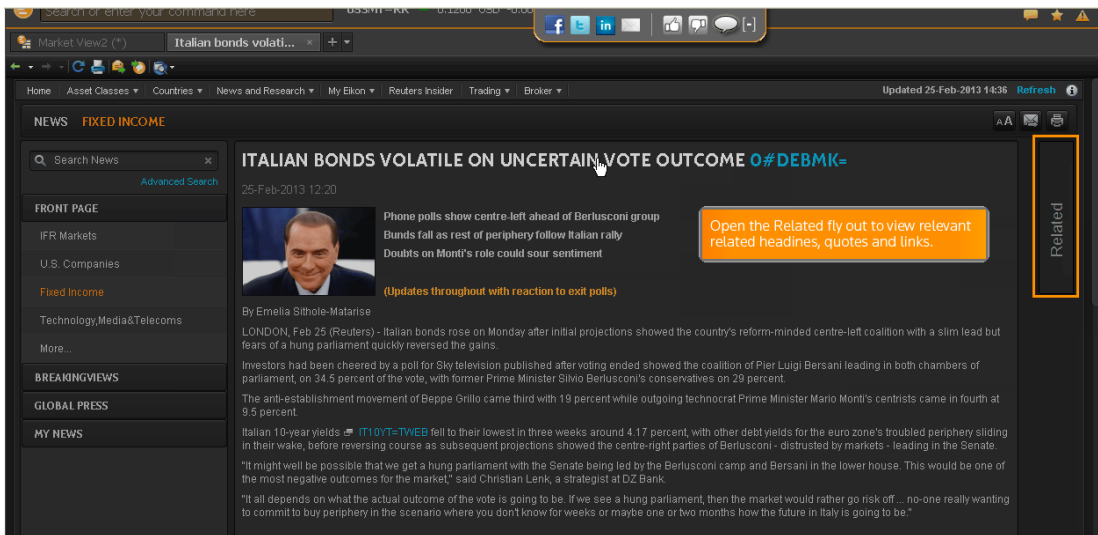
Search or enter your command here

Market View2 (*)
Italian bonds volati...

Home | Asset Classes ▾ | Countries ▾ | News and Research ▾ | My Eikon ▾ | Reuters Insider | Trading ▾ | Broker ▾

Updated 25-Feb-2013 14:36 Refresh

NEWS FIXED INCOME

Search News
Advanced Search

FRONT PAGE
IFR Markets
U.S. Companies
Fixed Income
Technology,Media&Telecoms
More...
BREAKINGVIEWS
GLOBAL PRESS
MY NEWS

ITALIAN BONDS VOLATILE ON UNCERTAIN VOTE OUTCOME 0#DEBMK=

25-Feb-2013 12:20

Phone polls show centre-left ahead of Berlusconi group
Bunds fall as rest of periphery follow Italian rally
Doubts on Monti's role could sour sentiment

(Updates throughout with reaction to exit polls)

Open the Related fly out to view relevant related headines, quotes and links.

Related

By Emelia Sithole-Matarise

LONDON, Feb 25 (Reuters) - Italian bonds rose on Monday after initial projections showed the country's reform-minded centre-left coalition with a slim lead but fears of a hung parliament quickly reversed the gains.

Investors had been cheered by a poll for Sky television published after voting ended showed the coalition of Pier Luigi Bersani leading in both chambers of parliament, on 34.5 percent of the vote, with former Prime Minister Silvio Berlusconi's conservatives on 29 percent.

The anti-establishment movement of Beppe Grillo came third with 19 percent while outgoing technocrat Prime Minister Mario Monti's centrists came in fourth at 9.5 percent.

Italian 10-year yields IT10YT=TWEB fell to their lowest in three weeks around 4.17 percent, with other debt yields for the euro zone's troubled periphery sliding in their wake, before reversing course as subsequent projections showed the centre-right parties of Berlusconi - distrusted by markets - leading in the Senate.

"It might well be possible that we get a hung parliament with the Senate being led by the Berlusconi camp and Bersani in the lower house. This would be one of the most negative outcomes for the market," said Christian Lenk, a strategist at DZ Bank.

"It all depends on what the actual outcome of the vote is going to be. If we see a hung parliament, then the market would rather go risk off ... no-one really wanting to commit to buy periphery in the scenario where you don't know for weeks or maybe one or two months how the future in Italy is going to be."